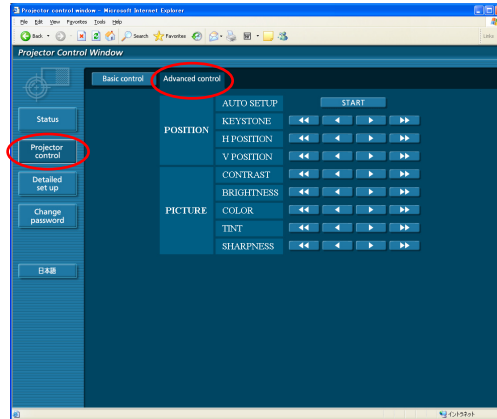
Projector control window - Microsoft Internet Explorer

File Edit View Favorites Tools Help

Back Search Favorites

Links

Projector Control Window

Basic control Advanced control

Status

Projector control

Detailed set up

Change password

日本語

| | | |
|---|---|---|
| POSITION | AUTO SETUP | START |
| | KEYSTONE | ◀◀ ◀ ▶ ▶▶ |
| | H POSITION | ◀◀ ◀ ▶ ▶▶ |
| | V POSITION | ◀◀ ◀ ▶ ▶▶ |
| PICTURE | CONTRAST | ◀◀ ◀ ▶ ▶▶ |
| | BRIGHTNESS | ◀◀ ◀ ▶ ▶▶ |
| | COLOR | ◀◀ ◀ ▶ ▶▶ |
| | TINT | ◀◀ ◀ ▶ ▶▶ |
| | SHARPNESS | ◀◀ ◀ ▶ ▶▶ |

イントラネット